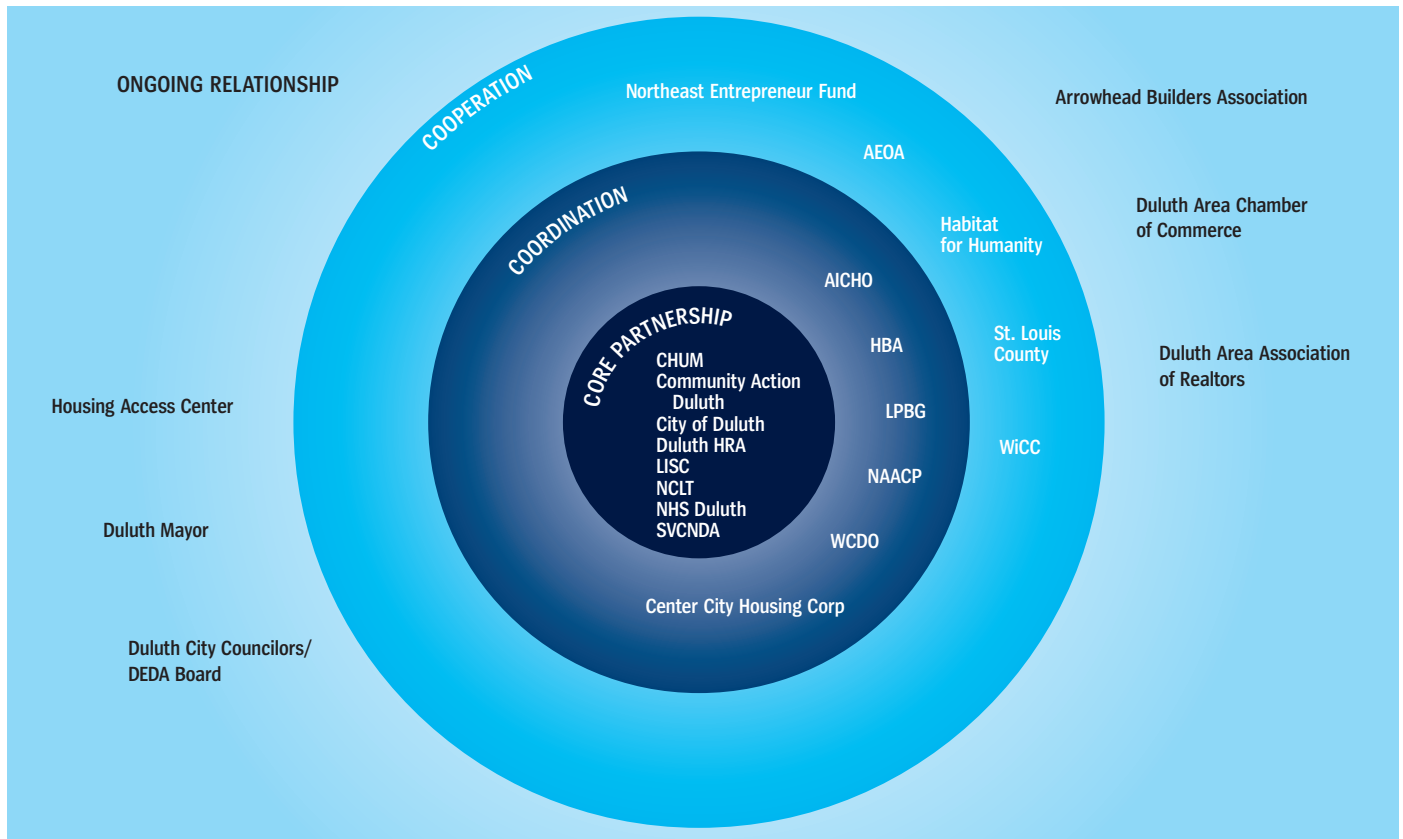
ONGOING RELATIONSHIP

COOPERATION

Northeast Entrepreneur Fund

Arrowhead Builders Association

AEOA

Habitat for Humanity

Duluth Area Chamber of Commerce

COORDINATION

AICHO

St. Louis County

HBA

Duluth Area Association of Realtors

CORE PARTNERSHIP

CHUM
Community Action Duluth
City of Duluth
Duluth HRA
LISC
NCLT
NHS Duluth
SVCNDA

LPBG

Housing Access Center

WiCC

NAACP

Duluth Mayor

WCDO

Center City Housing Corp

Duluth City Councilors/ DEDA Board